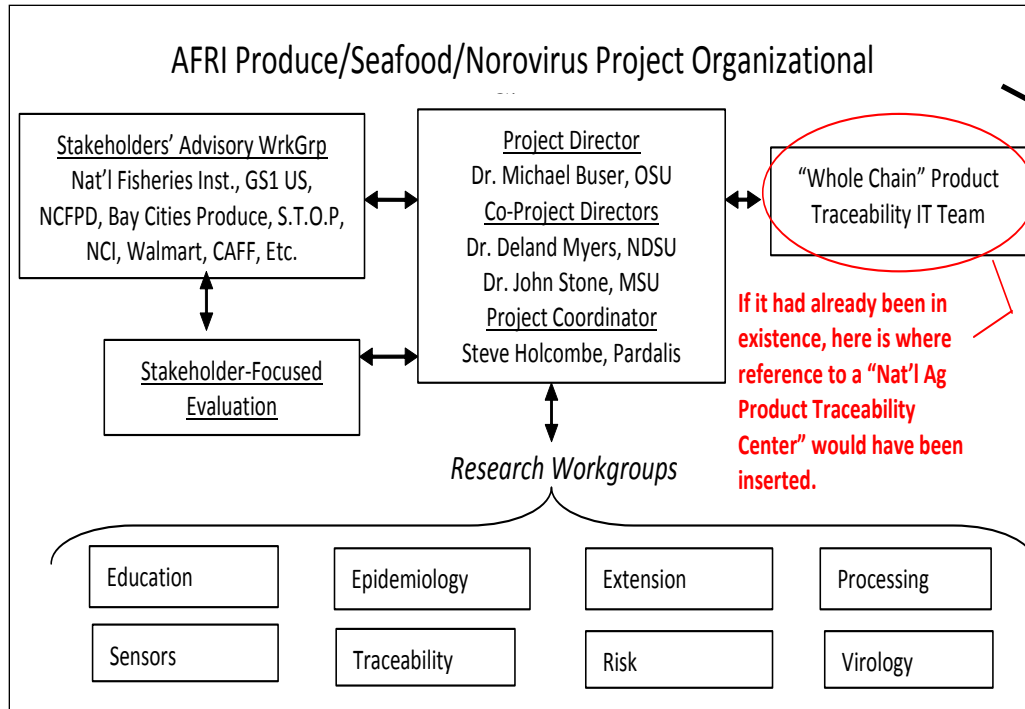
AFRI Produce/Seafood/Norovirus Project Organizational

Stakeholders' Advisory WrkGrp
Nat'l Fisheries Inst., GS1 US, NCFPD, Bay Cities Produce, S.T.O.P, NCI, Walmart, CAFF, Etc.

Project Director
Dr. Michael Buser, OSU
Co-Project Directors
Dr. Deland Myers, NDSU
Dr. John Stone, MSU
Project Coordinator
Steve Holcombe, Pardalis

"Whole Chain" Product Traceability IT Team

If it had already been in existence, here is where reference to a "Nat'l Ag Product Traceability Center" would have been inserted.

Stakeholder-Focused Evaluation

Research Workgroups

Education

Epidemiology

Extension

Processing

Sensors

Traceability

Risk

Virology